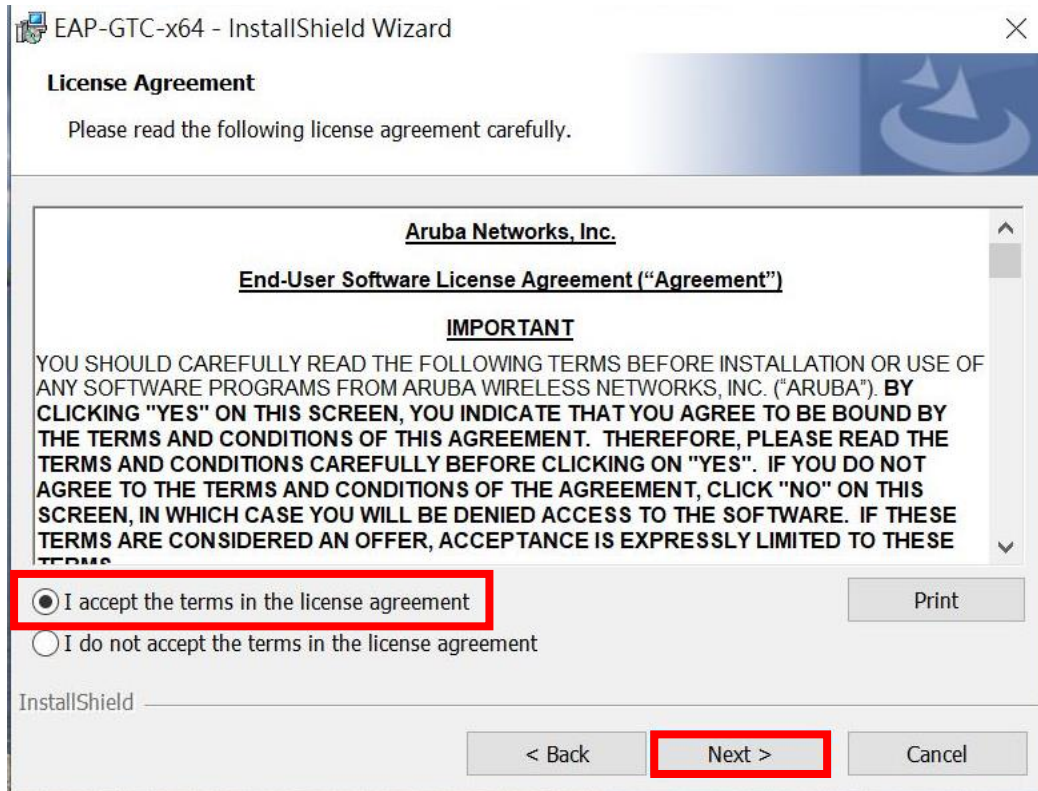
EAP-GTC-x64 - InstallShield Wizard

License Agreement

Please read the following license agreement carefully.

Aruba Networks, Inc.

End-User Software License Agreement (“Agreement”)

IMPORTANT

YOU SHOULD CAREFULLY READ THE FOLLOWING TERMS BEFORE INSTALLATION OR USE OF ANY SOFTWARE PROGRAMS FROM ARUBA WIRELESS NETWORKS, INC. (“ARUBA”). BY CLICKING "YES" ON THIS SCREEN, YOU INDICATE THAT YOU AGREE TO BE BOUND BY THE TERMS AND CONDITIONS OF THIS AGREEMENT. THEREFORE, PLEASE READ THE TERMS AND CONDITIONS CAREFULLY BEFORE CLICKING ON "YES". IF YOU DO NOT AGREE TO THE TERMS AND CONDITIONS OF THE AGREEMENT, CLICK "NO" ON THIS SCREEN, IN WHICH CASE YOU WILL BE DENIED ACCESS TO THE SOFTWARE. IF THESE TERMS ARE CONSIDERED AN OFFER, ACCEPTANCE IS EXPRESSLY LIMITED TO THESE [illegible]

I accept the terms in the license agreement

Print

I do not accept the terms in the license agreement

InstallShield

< Back

Next >

Cancel